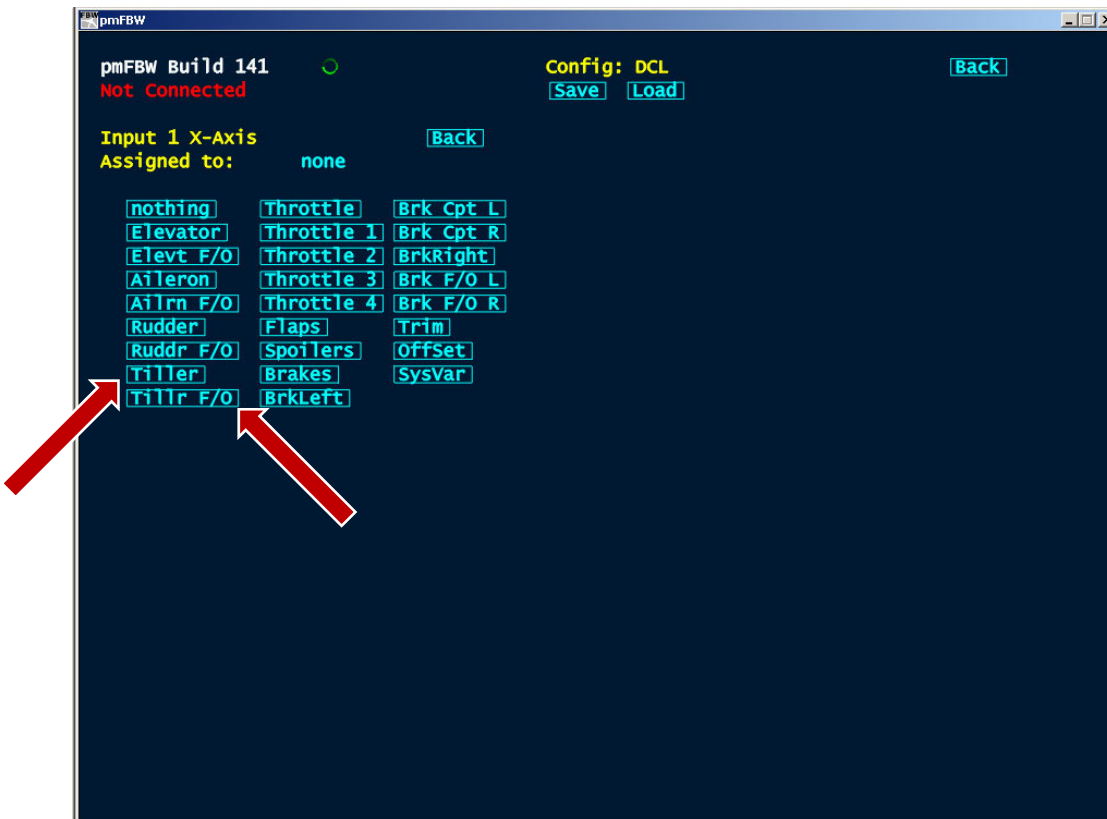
pmFBW

pmFBW Build 141
Not Connected

Config: DCL
Save Load

Back

Input 1 X-Axis
Assigned to: none

Back

nothing
Elevator
Elevt F/O
Aileron
Ailrn F/O
Rudder
Ruddr F/O
Tiller
Tillr F/O

Throttle
Throttle 1
Throttle 2
Throttle 3
Throttle 4
Flaps
Spoilers
Brakes
BrkLeft

Brk Cpt L
Brk Cpt R
BrkRight
Brk F/O L
Brk F/O R
Trim
OffSet
SysVar